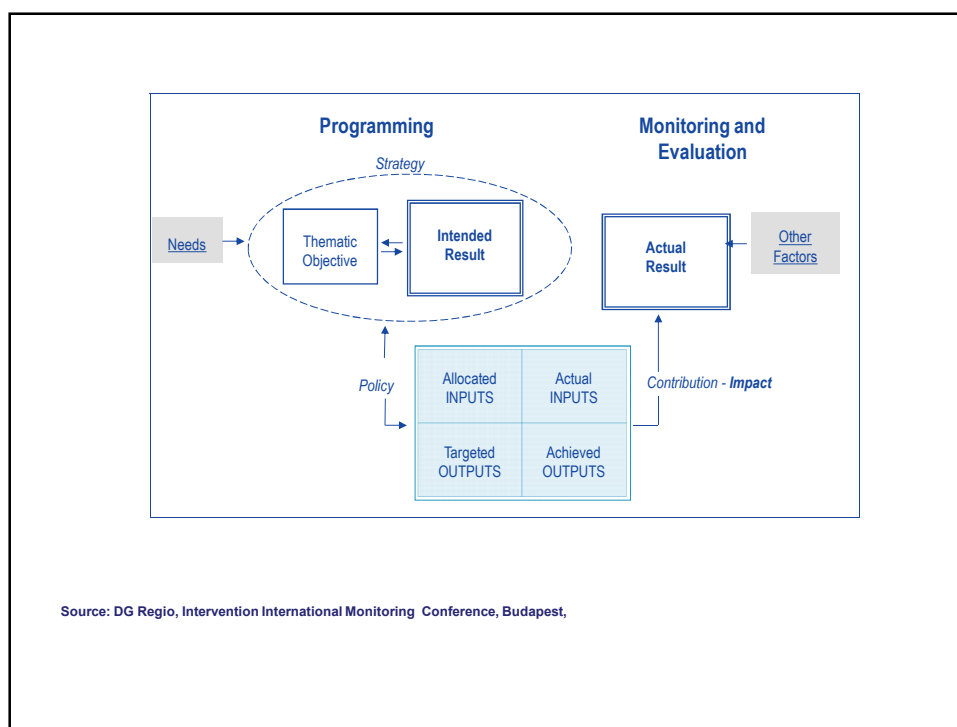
Programming

Monitoring and Evaluation

Strategy

Needs

Thematic Objective

Intended Result

Actual Result

Other Factors

Policy

| Allocated INPUTS | Actual INPUTS |
|---|---|
| Targeted OUTPUTS | Achieved OUTPUTS |

Contribution - Impact

Source: DG Regio, Intervention International Monitoring Conference, Budapest,